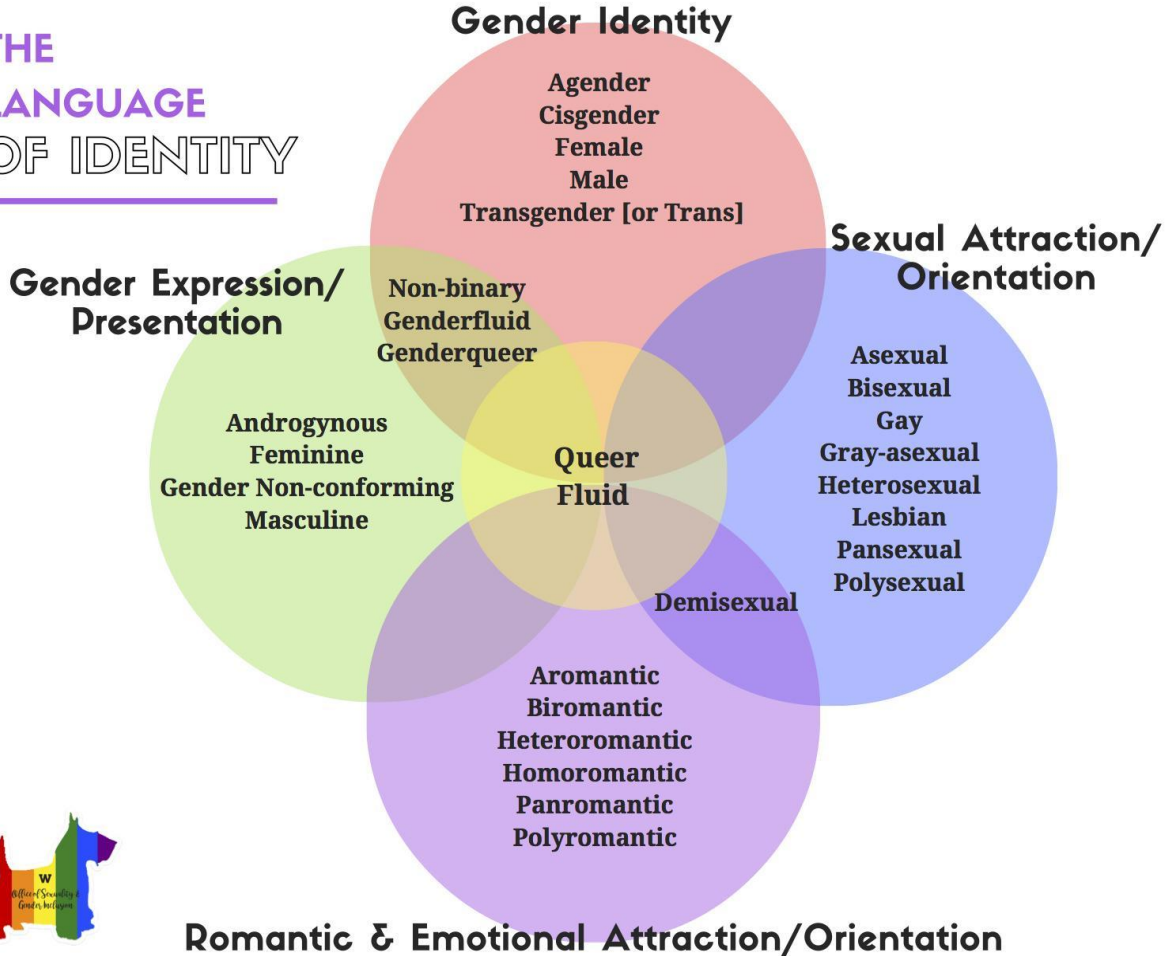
THE
ANGUAGE
OF IDENTITY

Gender Identity

Agender
Cisgender
Female
Male
Transgender [or Trans]

Sexual Attraction/
Orientation

Gender Expression/
Presentation

Non-binary
Genderfluid
Genderqueer

Asexual
Bisexual
Gay
Gray-asexual
Heterosexual
Lesbian
Pansexual
Polysexual

Androgynous
Feminine
Gender Non-conforming
Masculine

Queer
Fluid

Demisexual

Aromantic
Biromantic
Heteroromantic
Homoromantic
Panromantic
Polyromantic

W
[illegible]

Romantic & Emotional Attraction/Orientation